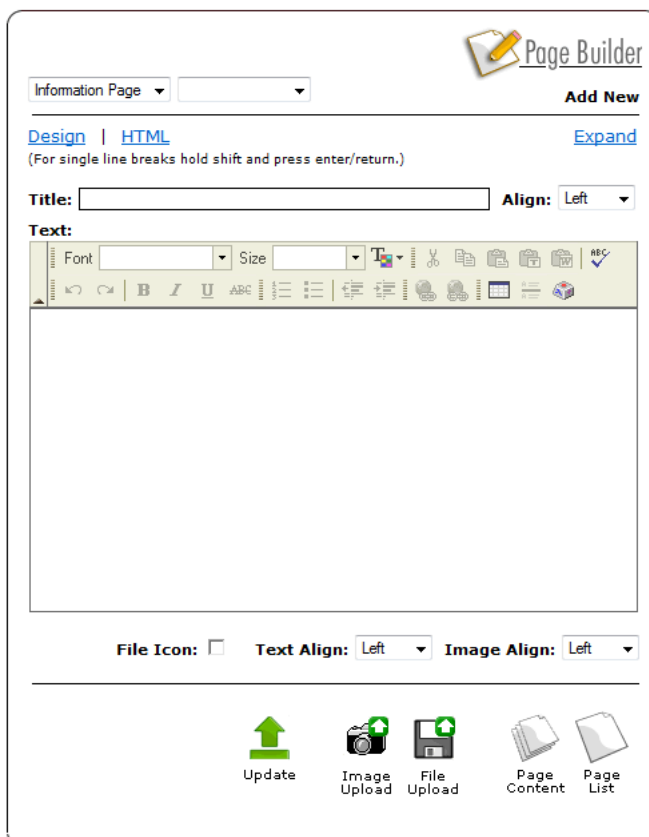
Page Builder

Information Page

Add New

Design | HTML

Expand

(For single line breaks hold shift and press enter/return.)

Title:

Align: Left

Text:

Font

Size

File Icon:

Text Align: Left

Image Align: Left

Update

Image Upload

File Upload

Page Content

Page List